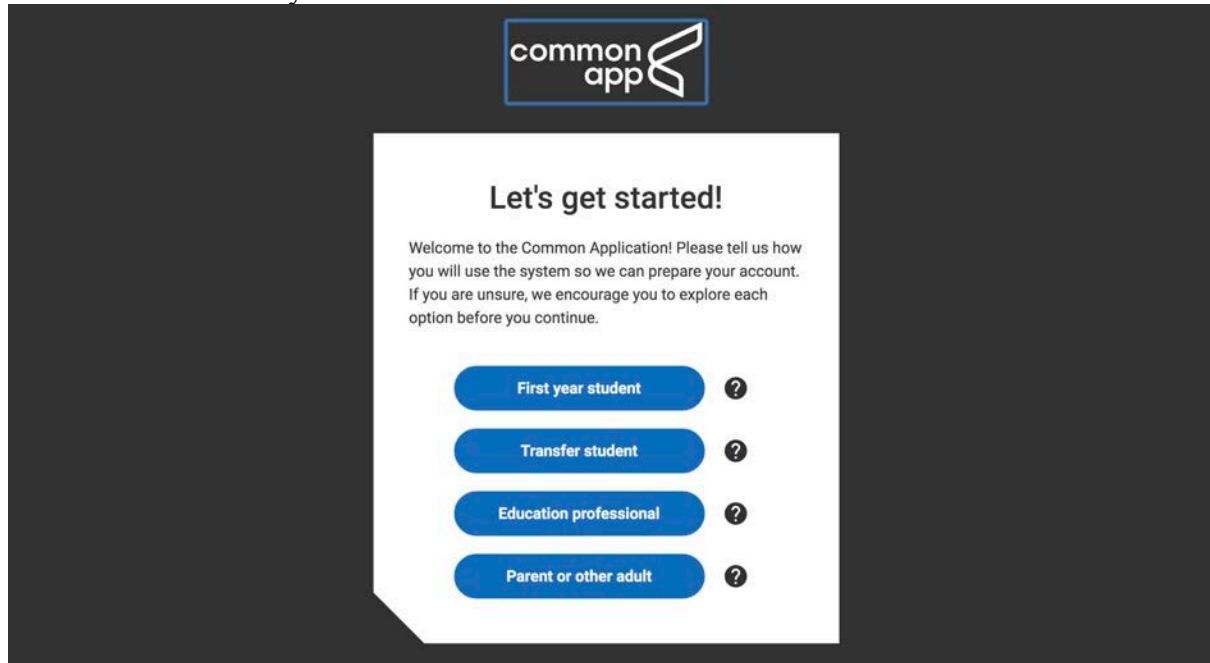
common app

Let's get started!

Welcome to the Common Application! Please tell us how you will use the system so we can prepare your account. If you are unsure, we encourage you to explore each option before you continue.

First year student ?

Transfer student ?

Education professional ?

Parent or other adult ?